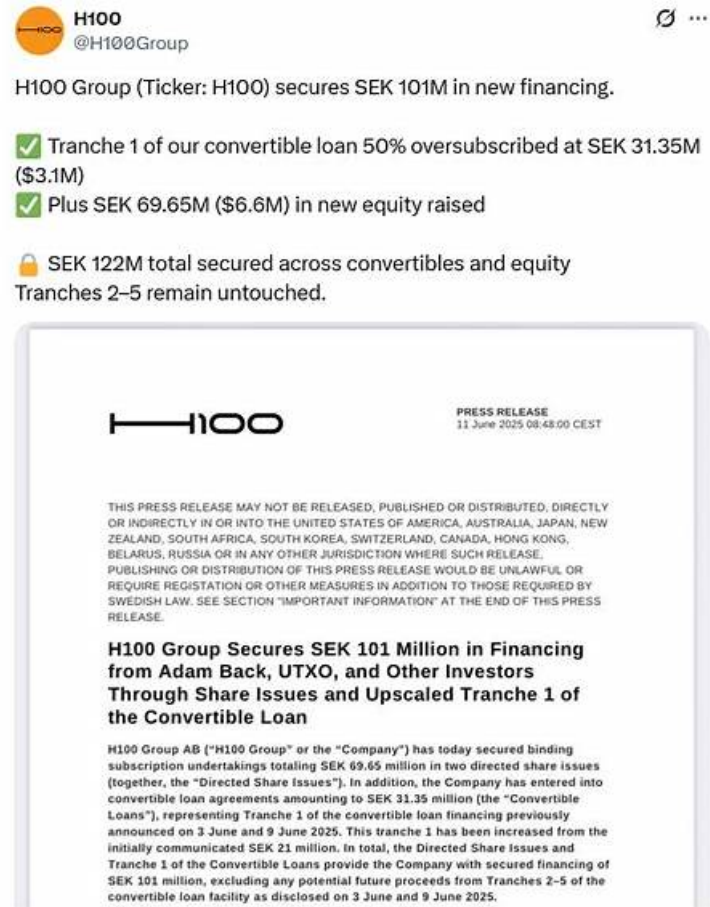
H100
@H100Group

H100 Group (Ticker: H100) secures SEK 101M in new financing.

✅ Tranche 1 of our convertible loan 50% oversubscribed at SEK 31.35M ($3.1M)
✅ Plus SEK 69.65M ($6.6M) in new equity raised

🔒 SEK 122M total secured across convertibles and equity
Tranches 2–5 remain untouched.

H100

PRESS RELEASE
11 June 2025 08:48:00 CEST

THIS PRESS RELEASE MAY NOT BE RELEASED, PUBLISHED OR DISTRIBUTED, DIRECTLY OR INDIRECTLY IN OR INTO THE UNITED STATES OF AMERICA, AUSTRALIA, JAPAN, NEW ZEALAND, SOUTH AFRICA, SOUTH KOREA, SWITZERLAND, CANADA, HONG KONG, BELARUS, RUSSIA OR IN ANY OTHER JURISDICTION WHERE SUCH RELEASE, PUBLISHING OR DISTRIBUTION OF THIS PRESS RELEASE WOULD BE UNLAWFUL OR REQUIRE REGISTATION OR OTHER MEASURES IN ADDITION TO THOSE REQUIRED BY SWEDISH LAW. SEE SECTION "IMPORTANT INFORMATION" AT THE END OF THIS PRESS RELEASE.

H100 Group Secures SEK 101 Million in Financing from Adam Back, UTXO, and Other Investors Through Share Issues and Upscaled Tranche 1 of the Convertible Loan

H100 Group AB ("H100 Group" or the "Company") has today secured binding subscription undertakings totaling SEK 69.65 million in two directed share issues (together, the "Directed Share Issues"). In addition, the Company has entered into convertible loan agreements amounting to SEK 31.35 million (the "Convertible Loans"), representing Tranche 1 of the convertible loan financing previously announced on 3 June and 9 June 2025. This tranche 1 has been increased from the initially communicated SEK 21 million. In total, the Directed Share Issues and Tranche 1 of the Convertible Loans provide the Company with secured financing of SEK 101 million, excluding any potential future proceeds from Tranches 2–5 of the convertible loan facility as disclosed on 3 June and 9 June 2025.